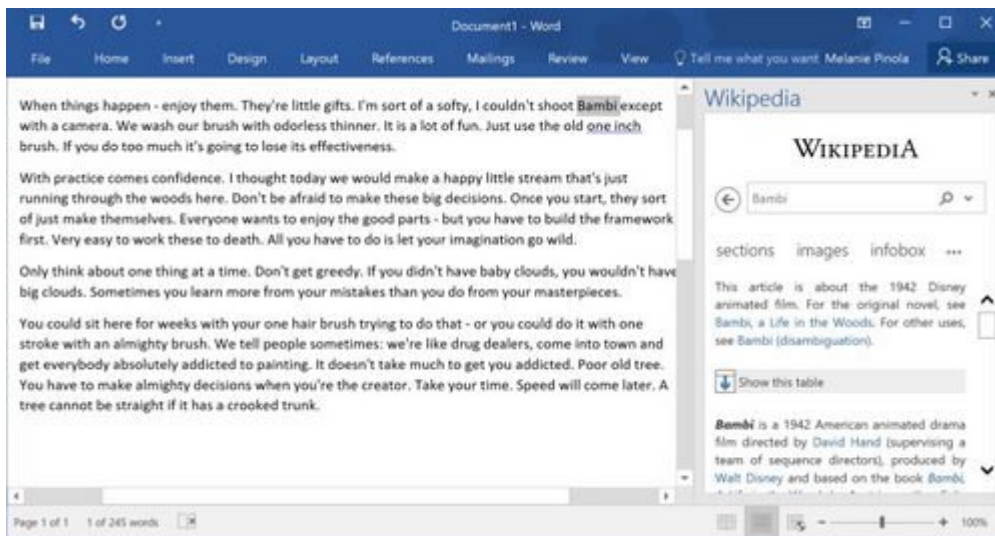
Document1 - Word

File Home Insert Design Layout References Mailings Review View Tell me what you want Melanie Pinola Share

When things happen - enjoy them. They're little gifts. I'm sort of a softy, I couldn't shoot Bambi except with a camera. We wash our brush with odorless thinner. It is a lot of fun. Just use the old one inch brush. If you do too much it's going to lose its effectiveness.

With practice comes confidence. I thought today we would make a happy little stream that's just running through the woods here. Don't be afraid to make these big decisions. Once you start, they sort of just make themselves. Everyone wants to enjoy the good parts - but you have to build the framework first. Very easy to work these to death. All you have to do is let your imagination go wild.

Only think about one thing at a time. Don't get greedy. If you didn't have baby clouds, you wouldn't have big clouds. Sometimes you learn more from your mistakes than you do from your masterpieces.

You could sit here for weeks with your one hair brush trying to do that - or you could do it with one stroke with an almighty brush. We tell people sometimes: we're like drug dealers, come into town and get everybody absolutely addicted to painting. It doesn't take much to get you addicted. Poor old tree. You have to make almighty decisions when you're the creator. Take your time. Speed will come later. A tree cannot be straight if it has a crooked trunk.

Wikipedia

WIKIPEDIA

Bambi

sections images infobox ...

This article is about the 1942 Disney animated film. For the original novel, see Bambi, a Life in the Woods. For other uses, see Bambi (disambiguation).

Show this table

Bambi is a 1942 American animated drama film directed by David Hand (supervising a team of sequence directors), produced by Walt Disney and based on the book Bambi, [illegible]

Page 1 of 1 1 of 245 words 100%